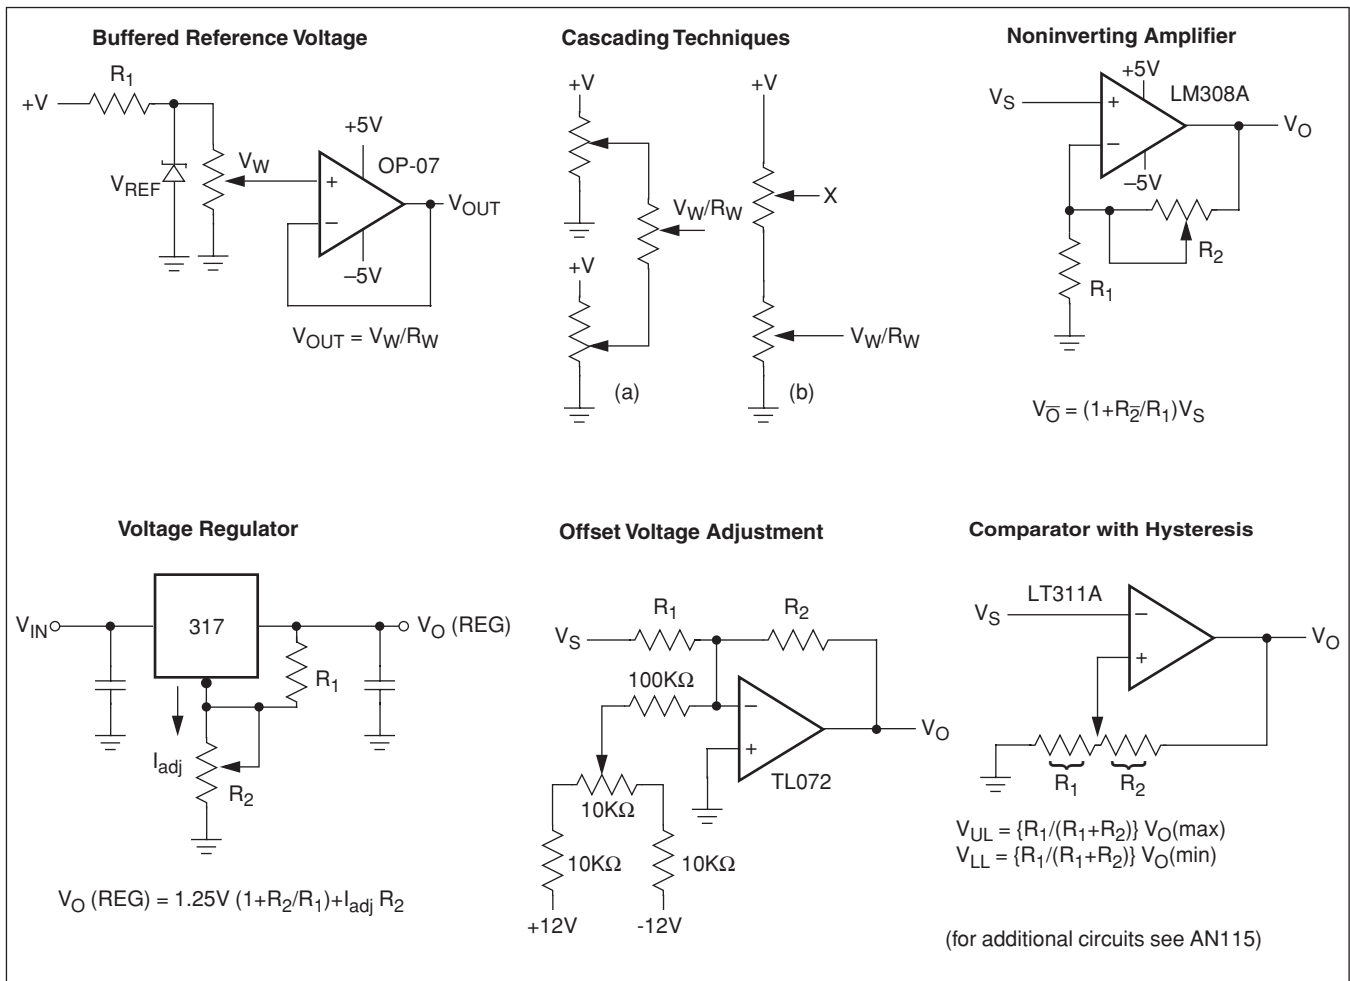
Buffered Reference Voltage

$+V$ $R_1$ $V_{REF}$ $V_W$ $+5V$ OP-07 $V_{OUT}$ $-5V$

$V_{OUT} = V_W/R_W$

Cascading Techniques

$+V$ $+V$ $V_W/R_W$ $+V$ X $V_W/R_W$ (a) (b)

Noninverting Amplifier

$V_S$ $+5V$ LM308A $V_O$ $-5V$ $R_2$ $R_1$

$V_{\overline{O}} = (1+R_{\overline{2}}/R_1)V_S$

Voltage Regulator

$V_{IN}$ 317 $V_O$ (REG) $R_1$ $I_{adj}$ $R_2$

$V_O$ (REG) = 1.25V $(1+R_2/R_1)+I_{adj}$ $R_2$

Offset Voltage Adjustment

$V_S$ $R_1$ $R_2$ 100KΩ $V_O$ 10KΩ TL072 10KΩ 10KΩ +12V -12V

Comparator with Hysteresis

$V_S$ LT311A $V_O$ $R_1$ $R_2$

$V_{UL} = \{R_1/(R_1+R_2)\}$ $V_O$(max)
$V_{LL} = \{R_1/(R_1+R_2)\}$ $V_O$(min)

(for additional circuits see AN115)